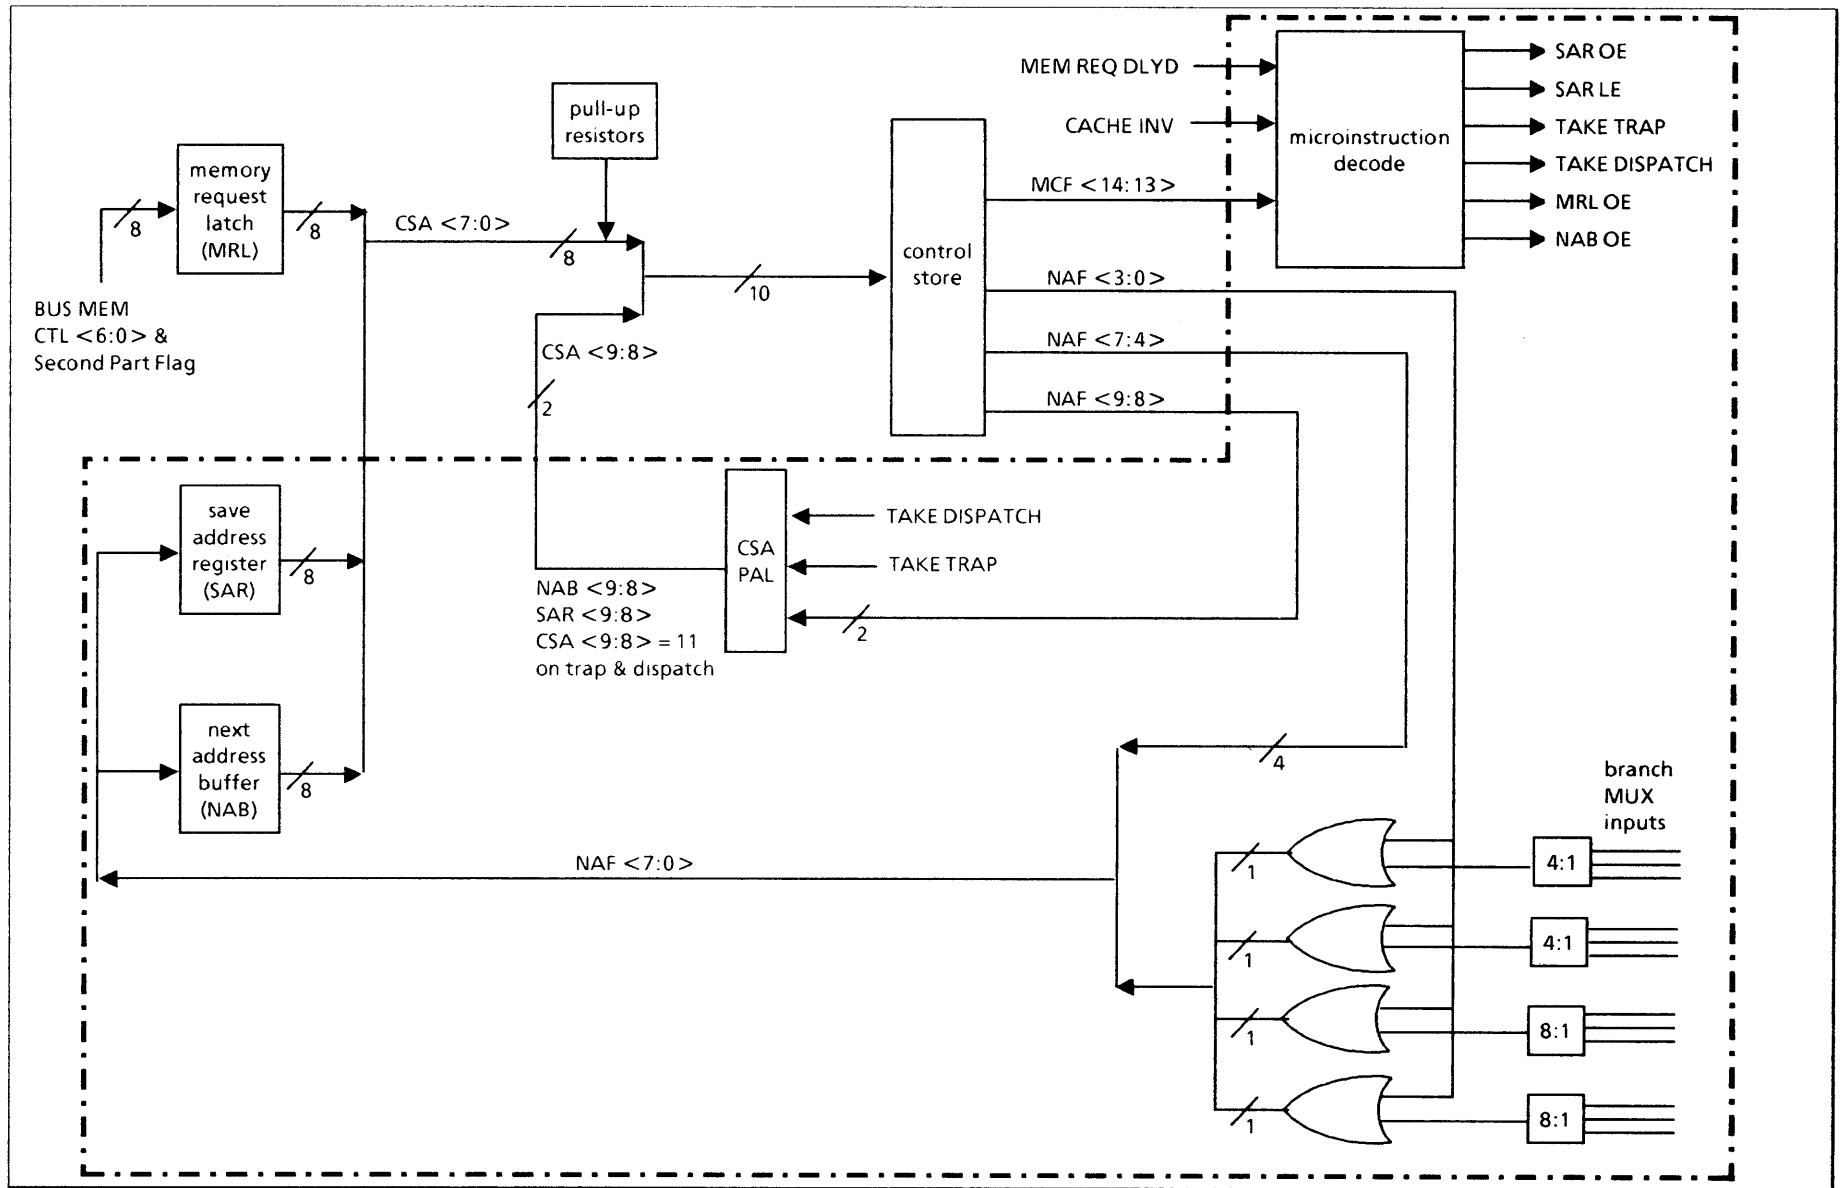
pull-up resistors

memory request latch (MRL)

8

8

CSA <7:0>

8

BUS MEM CTL <6:0> & Second Part Flag

CSA <9:8>

2

10

control store

MEM REQ DLYD

CACHE INV

MCF <14:13>

microinstruction decode

SAR OE

SAR LE

TAKE TRAP

TAKE DISPATCH

MRL OE

NAB OE

NAF <3:0>

NAF <7:4>

NAF <9:8>

save address register (SAR)

8

CSA PAL

TAKE DISPATCH

TAKE TRAP

2

NAB <9:8>
SAR <9:8>
CSA <9:8> = 11
on trap & dispatch

next address buffer (NAB)

8

4

branch MUX inputs

NAF <7:0>

1

4:1

1

4:1

1

8:1

1

8:1